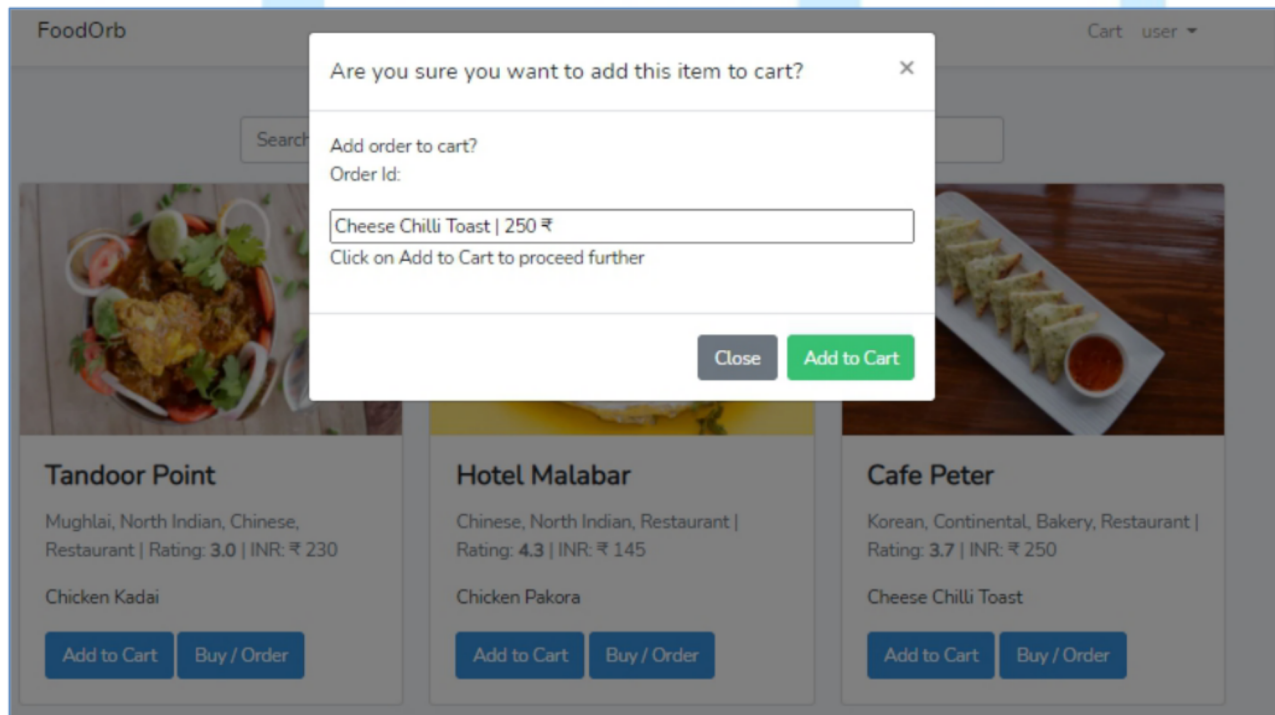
FoodOrb

Cart user

Search

Are you sure you want to add this item to cart?

×

Add order to cart?
Order Id:

Cheese Chilli Toast | 250 ₹

Click on Add to Cart to proceed further

Close

Add to Cart

Tandoor Point

Mughlai, North Indian, Chinese, Restaurant | Rating: 3.0 | INR: ₹ 230

Chicken Kadai

Add to Cart

Buy / Order

Hotel Malabar

Chinese, North Indian, Restaurant | Rating: 4.3 | INR: ₹ 145

Chicken Pakora

Add to Cart

Buy / Order

Cafe Peter

Korean, Continental, Bakery, Restaurant | Rating: 3.7 | INR: ₹ 250

Cheese Chilli Toast

Add to Cart

Buy / Order